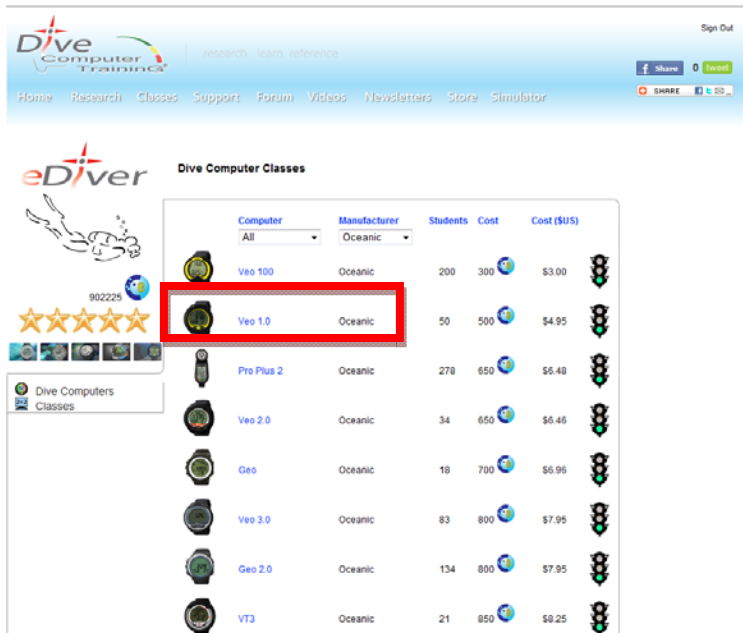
Dive Computer TraininG

research learn reference

Sign Out

Share 0 tweet

SHARE

Home Research Classes Support Forum Videos Newsletters Store Simulator

eDiver

902225

Dive Computers

Classes

Dive Computer Classes

| | Computer | Manufacturer | Students | Cost | Cost ($US) |
|---|---|---|---|---|---|
| | All | Oceanic | | | |
| | Veo 100 | Oceanic | 200 | 300 | $3.00 |
| | Veo 1.0 | Oceanic | 50 | 500 | $4.95 |
| | Pro Plus 2 | Oceanic | 278 | 650 | $6.48 |
| | Veo 2.0 | Oceanic | 34 | 650 | $6.46 |
| | Geo | Oceanic | 18 | 700 | $6.96 |
| | Veo 3.0 | Oceanic | 83 | 800 | $7.95 |
| | Geo 2.0 | Oceanic | 134 | 800 | $7.95 |
| | VT3 | Oceanic | 21 | 850 | $8.25 |